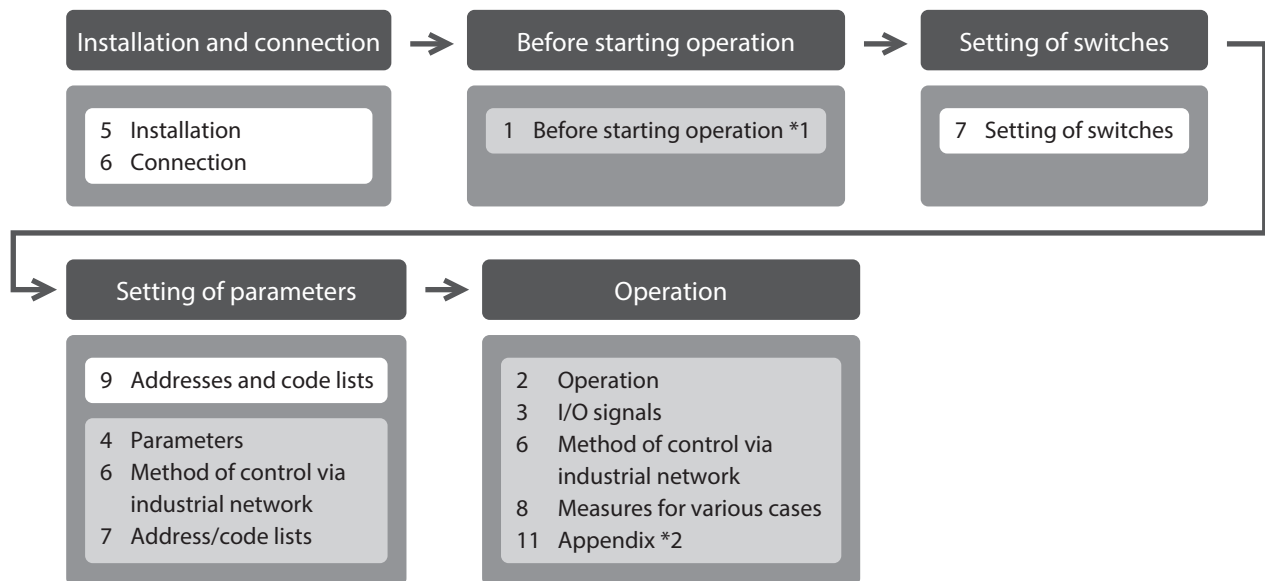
Installation and connection

5 Installation
6 Connection

Before starting operation

1 Before starting operation *1

Setting of switches

7 Setting of switches

Setting of parameters

9 Addresses and code lists

4 Parameters
6 Method of control via industrial network
7 Address/code lists

Operation

2 Operation
3 I/O signals
6 Method of control via industrial network
8 Measures for various cases
11 Appendix *2